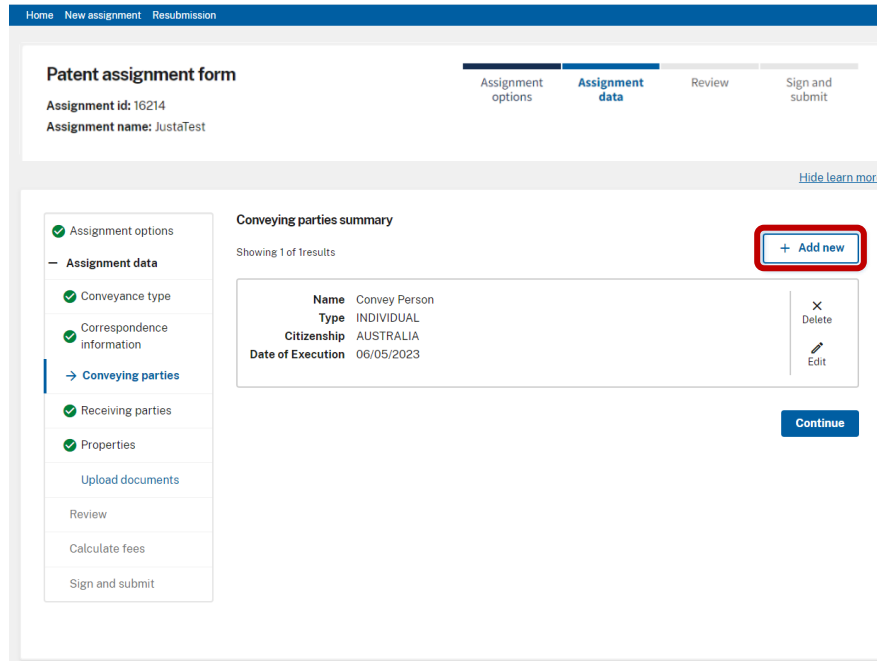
Home New assignment Resubmission

Patent assignment form
Assignment id: 16214
Assignment name: JustaTest

Assignment options
Assignment data
Review
Sign and submit

Hide learn mor

Assignment options
– Assignment data
Conveyance type
Correspondence information
→ Conveying parties
Receiving parties
Properties
Upload documents
Review
Calculate fees
Sign and submit

Conveying parties summary

Showing 1 of 1results

+ Add new

| | |
|---|---|
| Name | Convey Person |
| Type | INDIVIDUAL |
| Citizenship | AUSTRALIA |
| Date of Execution | 06/05/2023 |

Delete
Edit

Continue